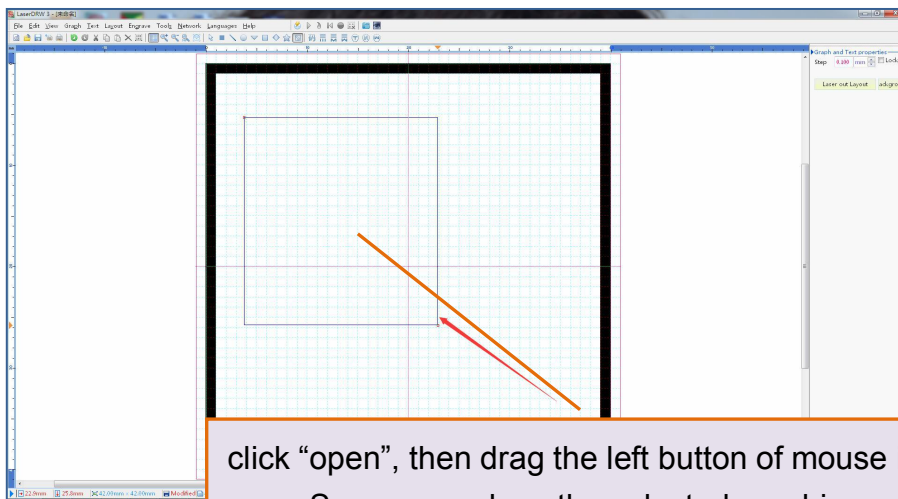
LaserDRW 3 - [未命名]

File Edit View Graph Text Layout Engrave Tools Network Languages Help

Graph and Text properties

Step 0.100 mm Lock

Laser out Layout ackgro

22.9mm 25.8mm 42.00mm × 42.00mm Modified

click "open", then drag the left button of mouse

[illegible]